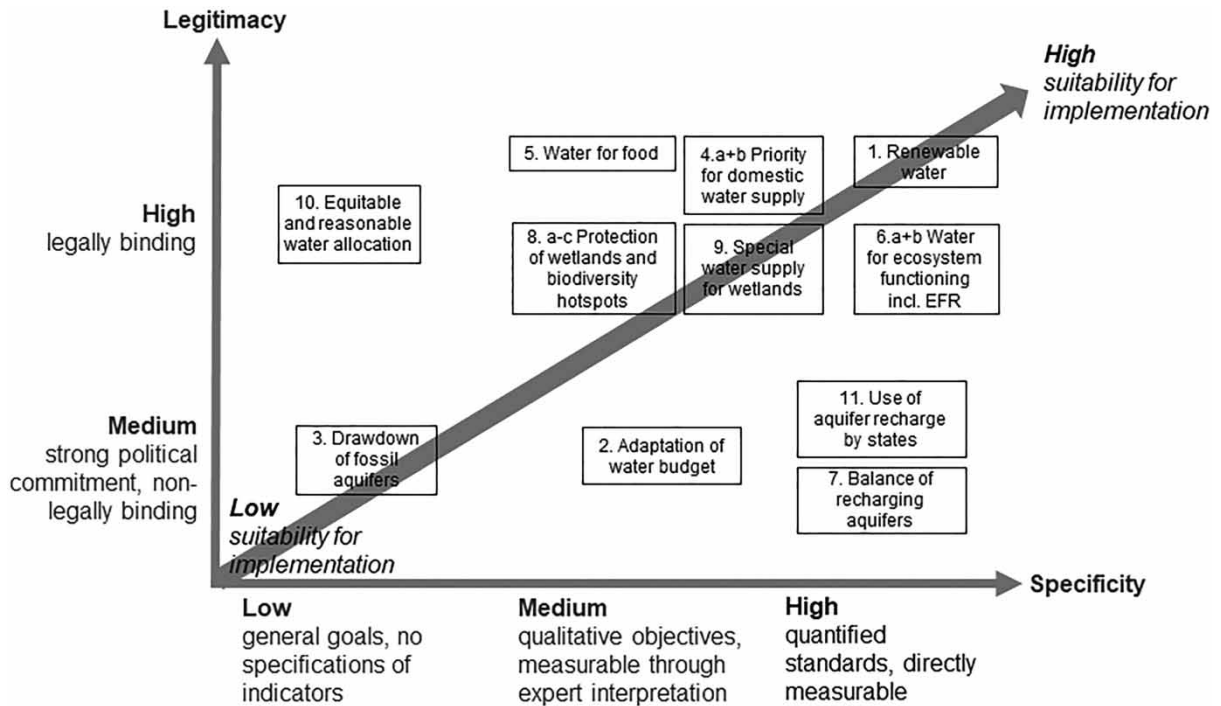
Legitimacy

High
suitability for implementation

5. Water for food

4.a+b Priority for domestic water supply

1. Renewable water

High
legally binding

10. Equitable and reasonable water allocation

8. a-c Protection of wetlands and biodiversity hotspots

9. Special water supply for wetlands

6.a+b Water for ecosystem functioning incl. EFR

11. Use of aquifer recharge by states

Medium
strong political commitment, non-legally binding

3. Drawdown of fossil aquifers

2. Adaptation of water budget

7. Balance of recharging aquifers

Low
suitability for implementation

Specificity

Low
general goals, no specifications of indicators

Medium
qualitative objectives, measurable through expert interpretation

High
quantified standards, directly measurable